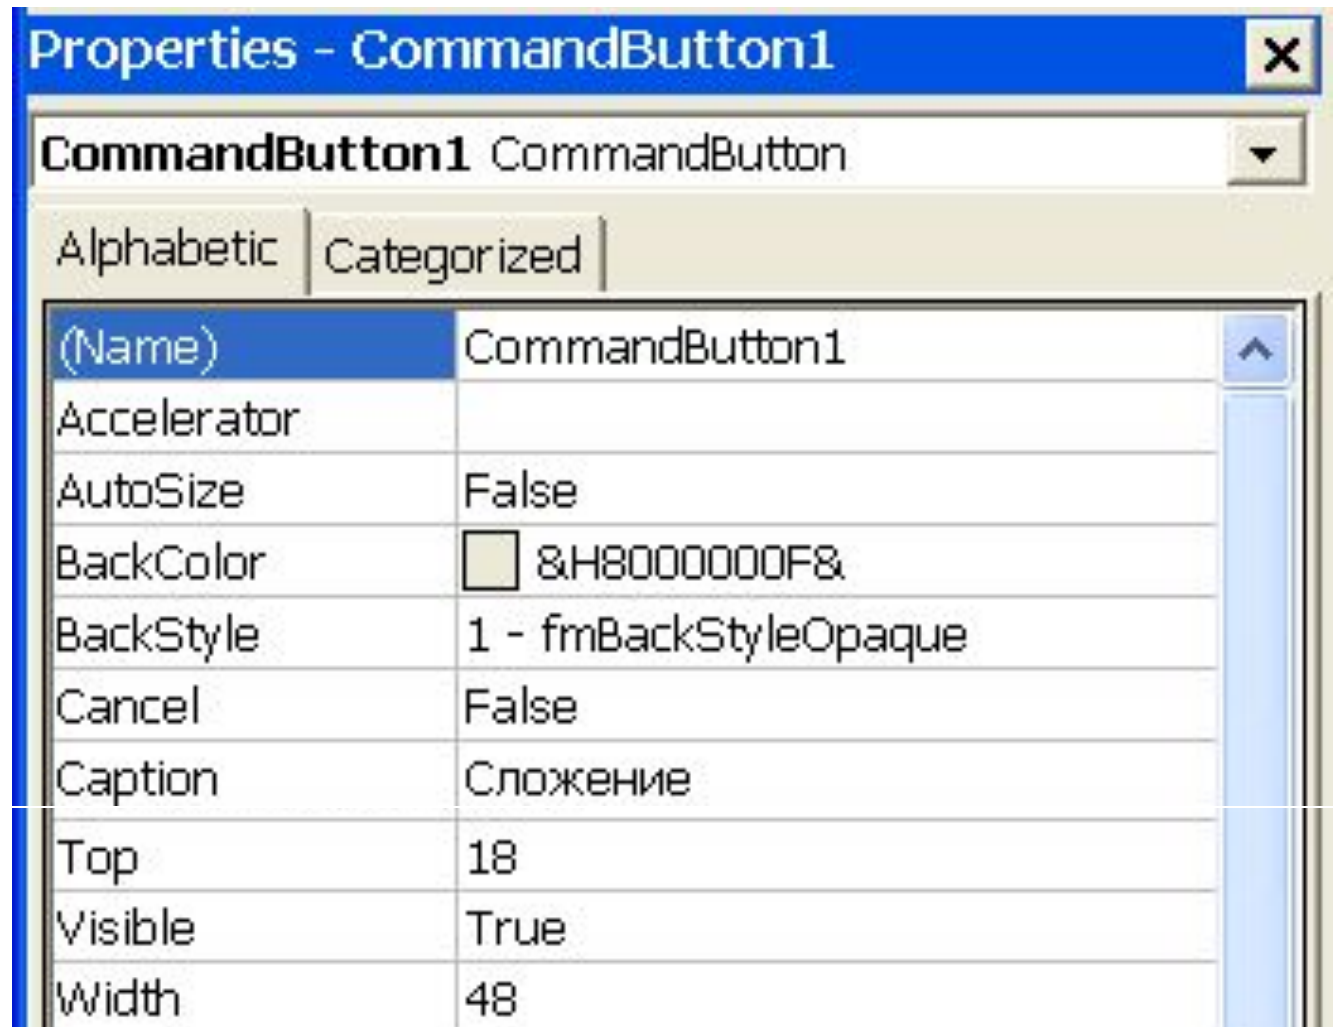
Properties - CommandButton1

CommandButton1 CommandButton

Alphabetic | Categorized

| (Name) | CommandButton1 |
|---|---|
| Accelerator | |
| AutoSize | False |
| BackColor | &H8000000F& |
| BackStyle | 1 - fmBackStyleOpaque |
| Cancel | False |
| Caption | Сложение |
| Top | 18 |
| Visible | True |
| Width | 48 |